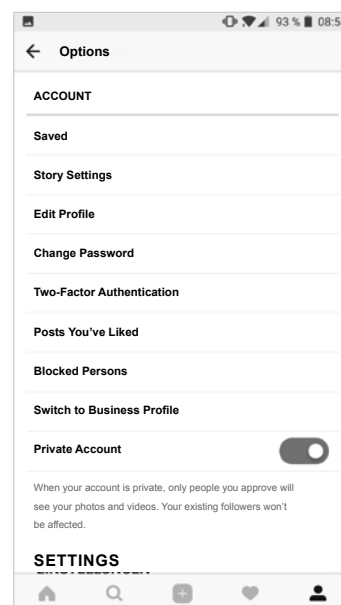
93 % 08:5

← Options

ACCOUNT

Saved

Story Settings

Edit Profile

Change Password

Two-Factor Authentication

Posts You've Liked

Blocked Persons

Switch to Business Profile

Private Account

When your account is private, only people you approve will see your photos and videos. Your existing followers won't be affected.

SETTINGS